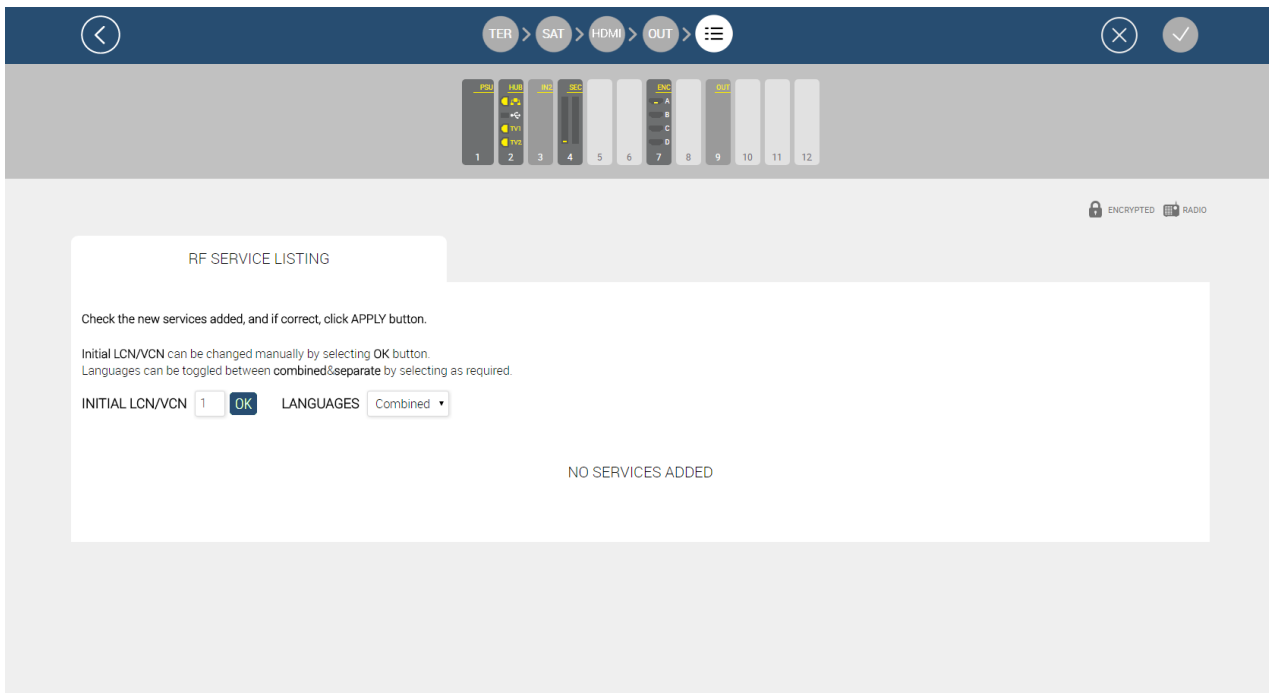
TER > SAT > HDMI > OUT >

PSU HUB IN2 SEC ENC OUT
TV1 TV2
A B C D
1 2 3 4 5 6 7 8 9 10 11 12

ENCRYPTED RADIO

RF SERVICE LISTING

Check the new services added, and if correct, click APPLY button.

Initial LCN/VCN can be changed manually by selecting OK button.
Languages can be toggled between combined&separate by selecting as required.

INITIAL LCN/VCN 1 OK LANGUAGES Combined

NO SERVICES ADDED